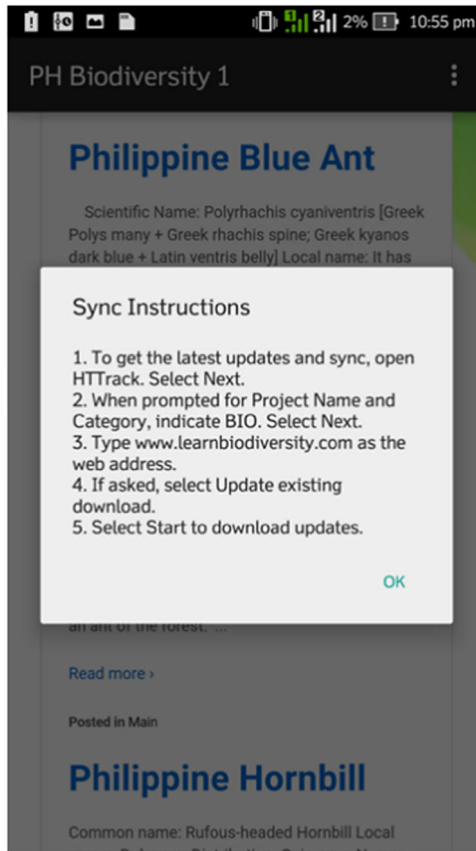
2% 10:55 pm

PH Biodiversity 1

Philippine Blue Ant

Scientific Name: Polyrhachis cyaniventris [Greek Polys many + Greek rhachis spine; Greek kyanos dark blue + Latin ventris belly] Local name: It has

Sync Instructions

1. To get the latest updates and sync, open HTTrack. Select Next.
2. When prompted for Project Name and Category, indicate BIO. Select Next.
3. Type www.learnbiodiversity.com as the web address.
4. If asked, select Update existing download.
5. Select Start to download updates.

OK

an ant of the forest. ...

Read more ›

Posted in Main

Philippine Hornbill

Common name: Rufous-headed Hornbill Local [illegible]